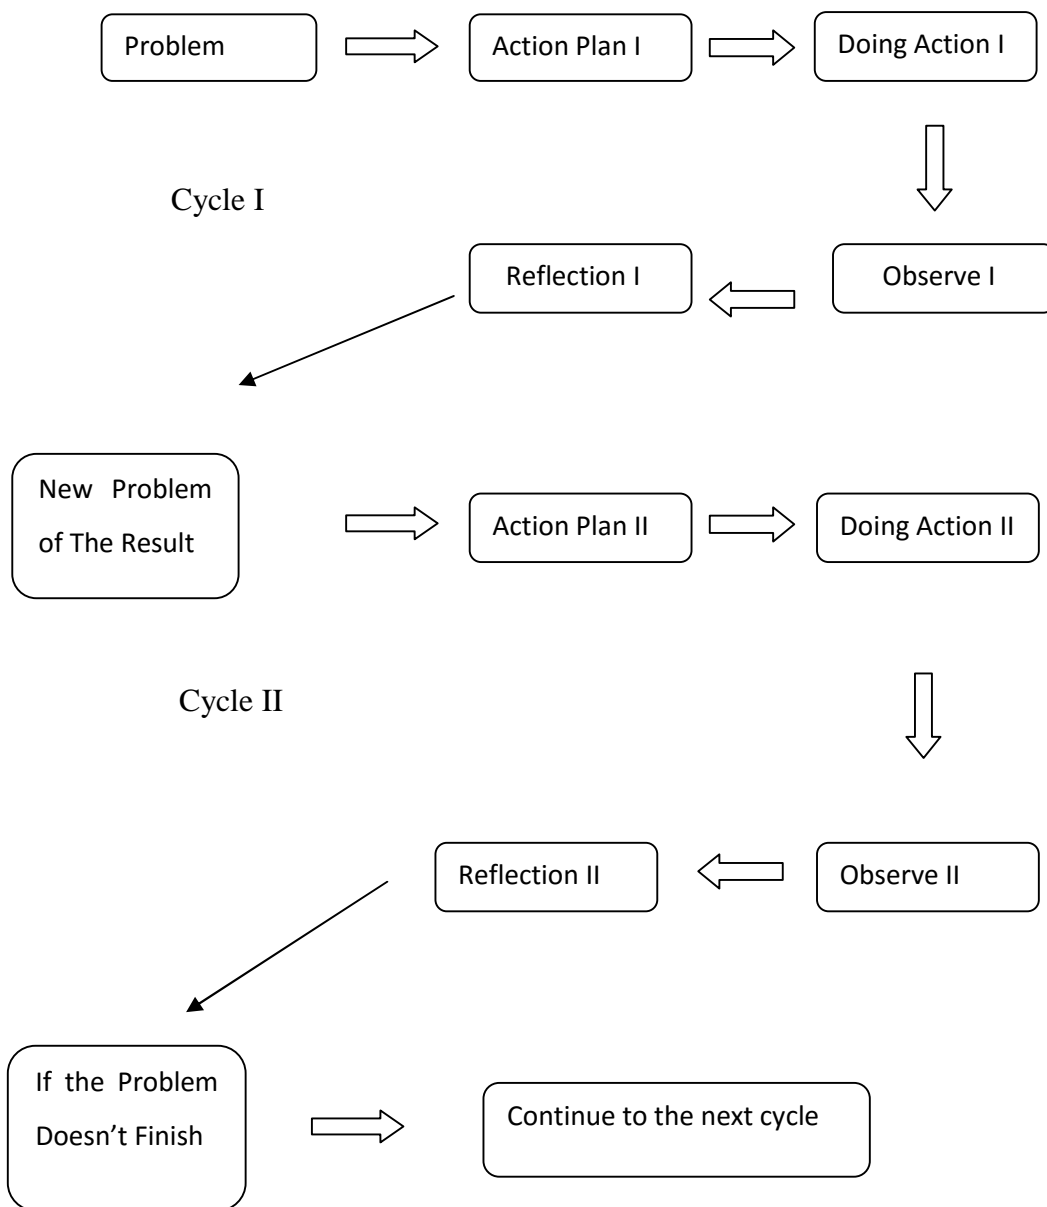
Problem

Action Plan I

Doing Action I

Cycle I

Reflection I

Observe I

New Problem of The Result

Action Plan II

Doing Action II

Cycle II

Reflection II

Observe II

If the Problem Doesn't Finish

Continue to the next cycle